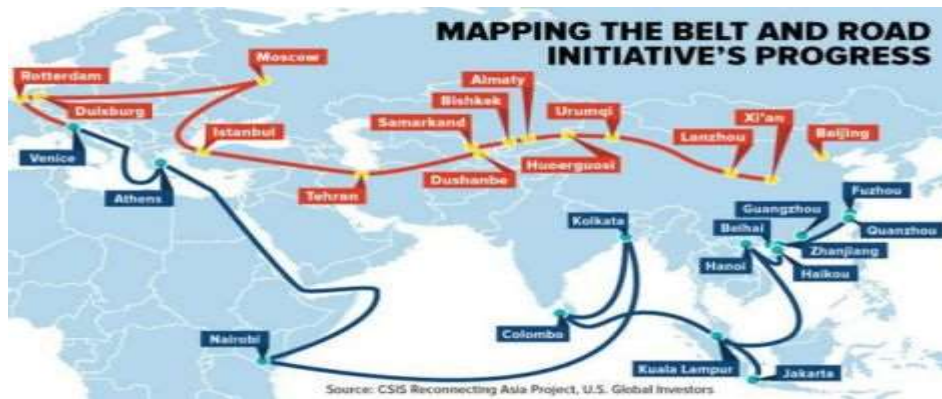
MAPPING THE BELT AND ROAD INITIATIVE'S PROGRESS

Rotterdam
Moscow
Duisburg
Almaty
Bishkek
Urumqi
Istanbul
Samarkand
Xi'an
Lanzhou
Beijing
Venice
Hueerguosi
Dushanbe
Tehran
Athens
Fuzhou
Guangzhou
Quanzhou
Kolkata
Beihai
Zhanjiang
Hanoi
Haikou
Nairobi
Colombo
Kuala Lampur
Jakarta

Source: CSIS Reconnecting Asia Project, U.S. Global Investors